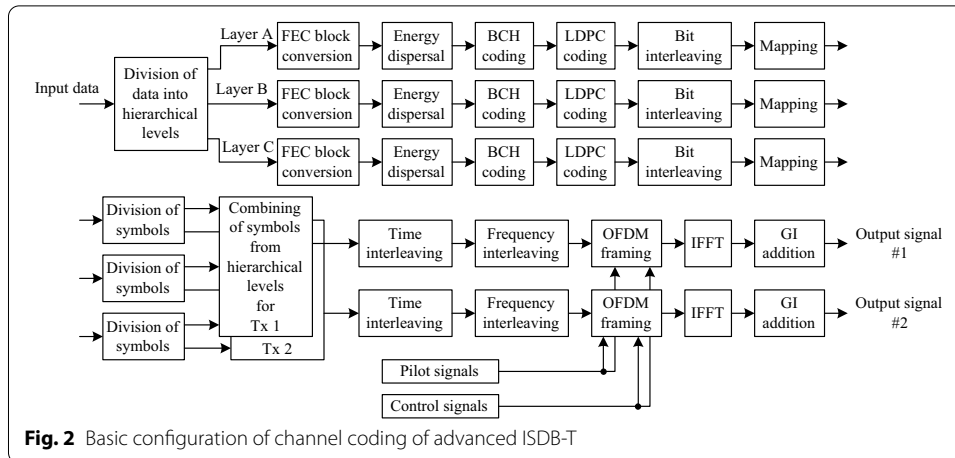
Input data

Division of data into hierarchical levels

Layer A

FEC block conversion

Energy dispersal

BCH coding

LDPC coding

Bit interleaving

Mapping

Layer B

FEC block conversion

Energy dispersal

BCH coding

LDPC coding

Bit interleaving

Mapping

Layer C

FEC block conversion

Energy dispersal

BCH coding

LDPC coding

Bit interleaving

Mapping

Division of symbols

Division of symbols

Division of symbols

Combining of symbols from hierarchical levels for Tx 1

Tx 2

Time interleaving

Frequency interleaving

OFDM framing

IFFT

GI addition

Output signal #1

Time interleaving

Frequency interleaving

OFDM framing

IFFT

GI addition

Output signal #2

Pilot signals

Control signals

**Fig. 2** Basic configuration of channel coding of advanced ISDB-T